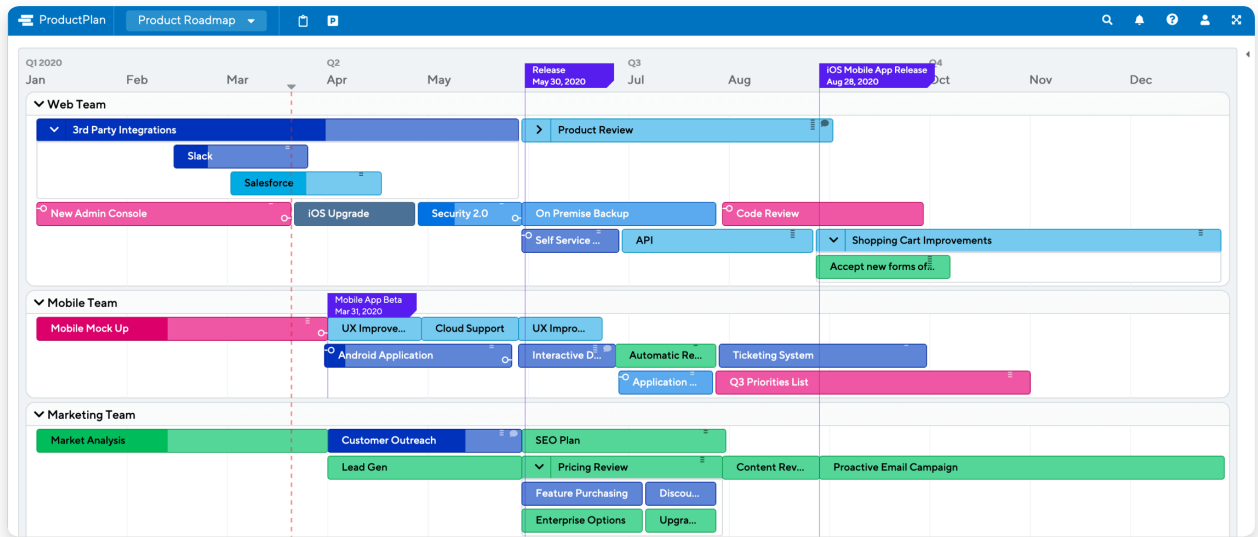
ProductPlan Product Roadmap

Q1 2020 Jan Feb Mar Q2 Apr May Release May 30, 2020 Q3 Jul Aug iOS Mobile App Release Aug 28, 2020 Q4 Oct Nov Dec

Web Team
3rd Party Integrations
Product Review
Slack
Salesforce
New Admin Console
iOS Upgrade
Security 2.0
On Premise Backup
Code Review
Self Service ...
API
Shopping Cart Improvements
Accept new forms of...

Mobile Team
Mobile App Beta Mar 31, 2020
Mobile Mock Up
UX Improve...
Cloud Support
UX Impro...
Android Application
Interactive D...
Automatic Re...
Ticketing System
Application ...
Q3 Priorities List

Marketing Team
Market Analysis
Customer Outreach
SEO Plan
Lead Gen
Pricing Review
Content Rev...
Proactive Email Campaign
Feature Purchasing
Discou...
Enterprise Options
Upgra...